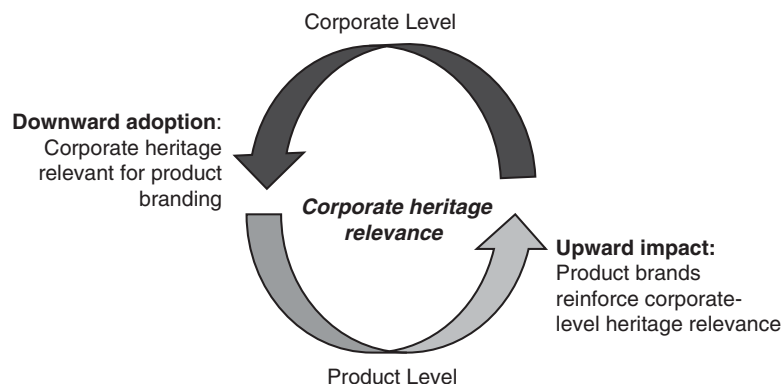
Corporate Level

**Downward adoption**: Corporate heritage relevant for product branding

***Corporate heritage relevance***

**Upward impact:** Product brands reinforce corporate-level heritage relevance

Product Level